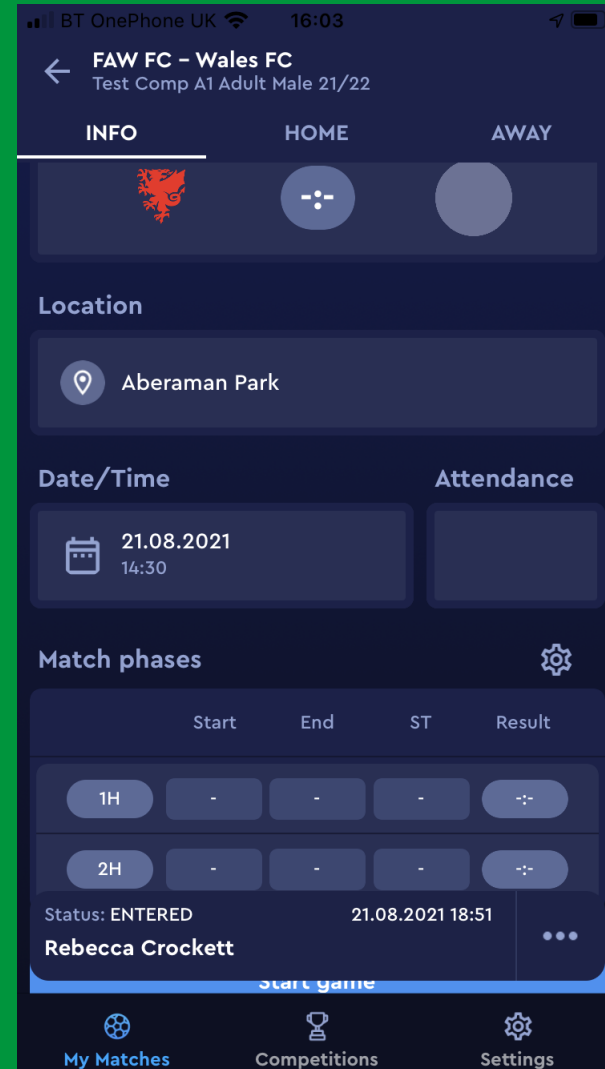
BT OnePhone UK 16:03

FAW FC - Wales FC
Test Comp A1 Adult Male 21/22

INFO HOME AWAY

-:-

Location

Aberaman Park

Date/Time

21.08.2021
14:30

Attendance

Match phases

| | Start | End | ST | Result |
|---|---|---|---|---|
| 1H | - | - | - | -:- |
| 2H | - | - | - | -:- |

Status: ENTERED 21.08.2021 18:51
Rebecca Crockett

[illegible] game

My Matches Competitions Settings